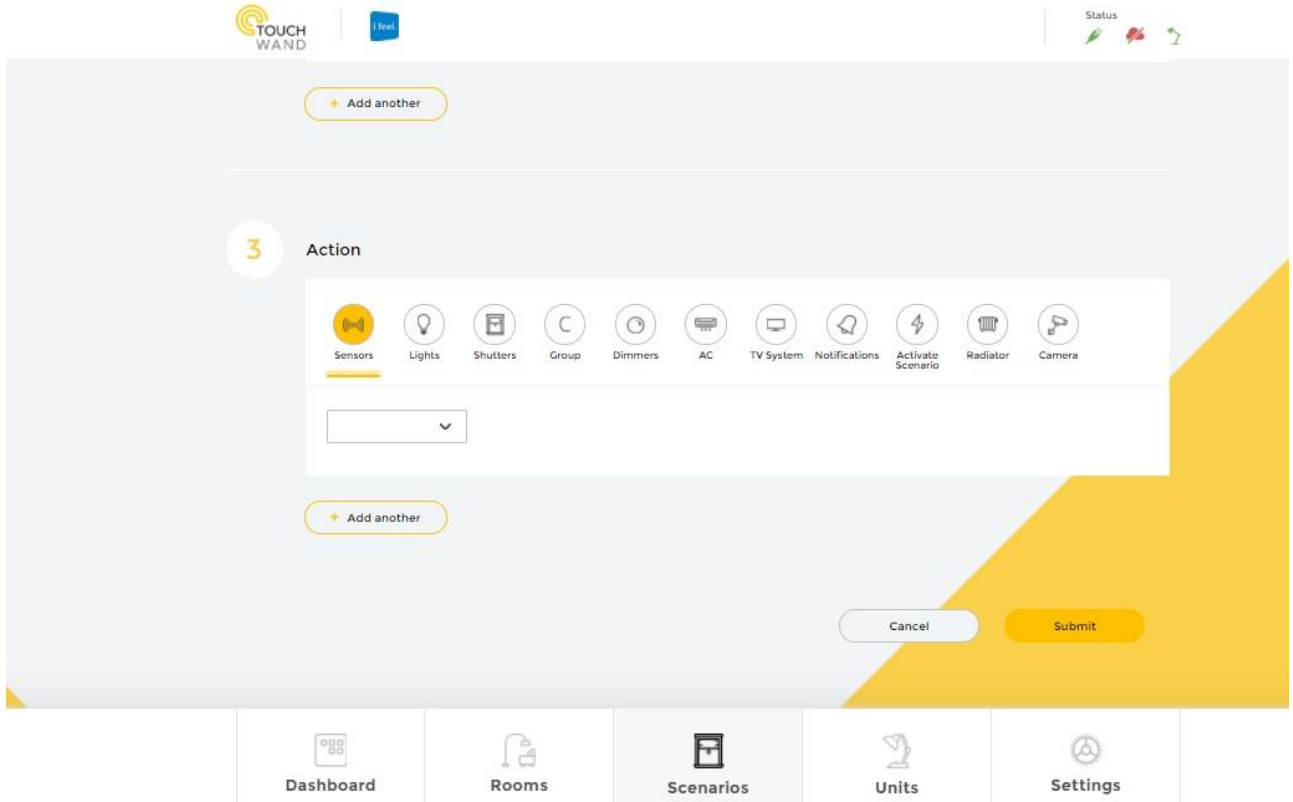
TOUCH WAND

i feel

Status

+ Add another

3

Action

Sensors
Lights
Shutters
Group
Dimmers
AC
TV System
Notifications
Activate Scenario
Radiator
Camera

+ Add another

Cancel

Submit

Dashboard
Rooms
Scenarios
Units
Settings